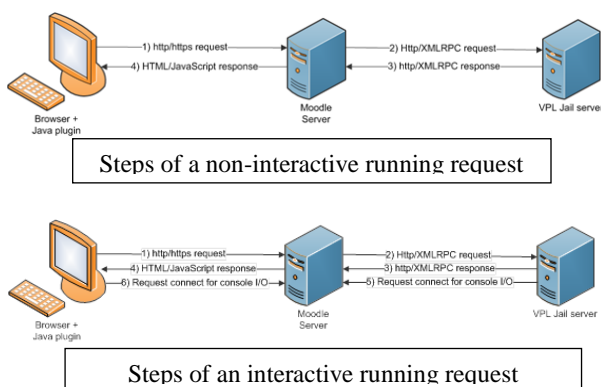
1) http/https request
4) HTML/JavaScript response
2) Http/XMLRPC request
3) http/XMLRPC response
Browser + Java plugin
Moodle Server
VPL Jail server

Steps of a non-interactive running request

1) http/https request
4) HTML/JavaScript response
6) Request connect for console I/O
2) Http/XMLRPC request
3) http/XMLRPC response
5) Request connect for console I/O
Browser + Java plugin
Moodle Server
VPL Jail server

Steps of an interactive running request